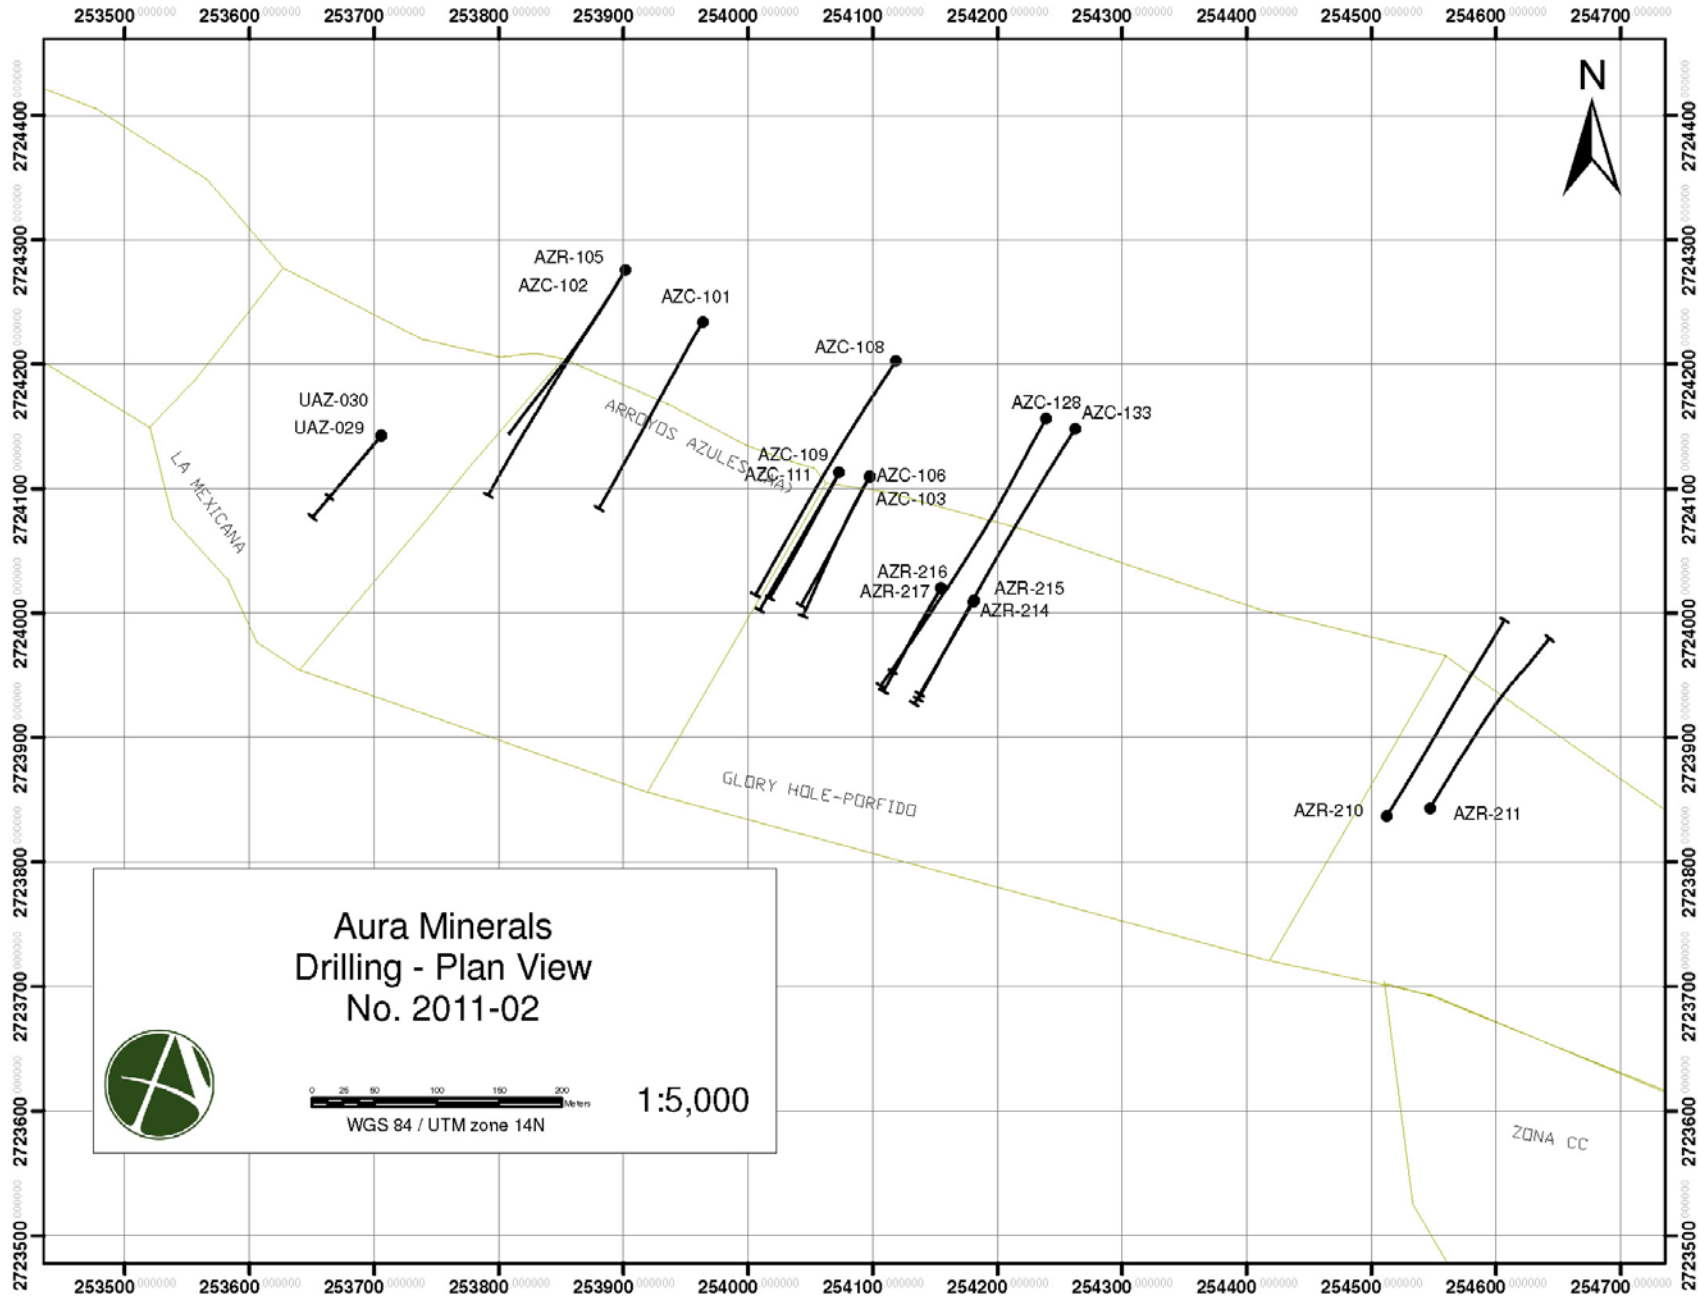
253500 253600 253700 253800 253900 254000 254100 254200 254300 254400 254500 254600 254700

N

2724400 2724300 2724200 2724100 2724000 2723900 2723800 2723700 2723600 2723500

AZR-105
AZC-102
AZC-101
AZC-108
UAZ-030
UAZ-029
AZC-128
AZC-133
ARROYOS AZULES (AZ)
AZC-109
AZC-111
AZC-106
AZC-103
LA MEXICANA
AZR-216
AZR-217
AZR-215
AZR-214
GLORY HOLE-PORFIDO
AZR-210
AZR-211
ZONA CC

Aura Minerals
Drilling - Plan View
No. 2011-02

0 25 50 100 150 200 Meters
WGS 84 / UTM zone 14N
1:5,000

253500 253600 253700 253800 253900 254000 254100 254200 254300 254400 254500 254600 254700